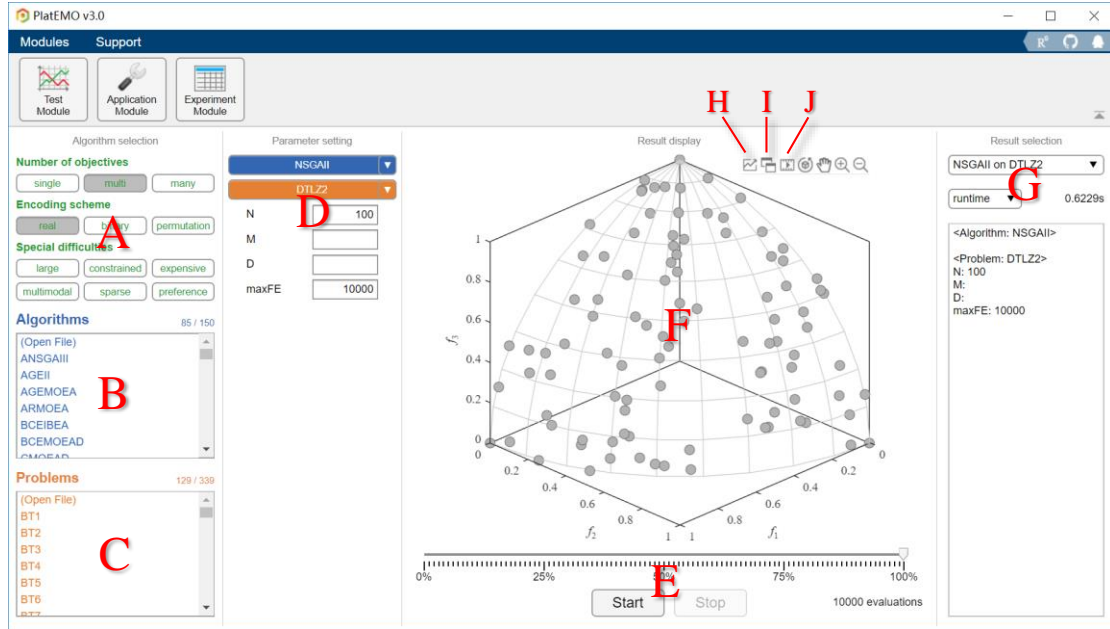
PlatEMO v3.0

Modules Support

Test Module
Application Module
Experiment Module

Algorithm selection
Number of objectives
single multi many
Encoding scheme
real binary permutation
Special difficulties
large constrained expensive
multimodal sparse preference
A

Algorithms 85 / 150
(Open File)
ANSGAIII
AGEII
AGEMOEA
ARMOEA
BCEIBEA
BCEMOEAD
B

Problems 129 / 339
(Open File)
BT1
BT2
BT3
BT4
BT5
BT6
C

Parameter setting
NSGAII
DTLZ2
D
N 100
M
D
maxFE 10000

Result display
H I J
F
$f_3$
1
0.8
0.6
0.4
0.2
0
0
0.2
0.4
0.6
0.8
1
$f_2$
0
0.2
0.4
0.6
0.8
1
$f_1$

0% 25% 50% 75% 100%
E
Start Stop 10000 evaluations

Result selection
NSGAII on DTLZ2
runtime G 0.6229s
<Algorithm: NSGAII>

<Problem: DTLZ2>
N: 100
M:
D:
maxFE: 10000